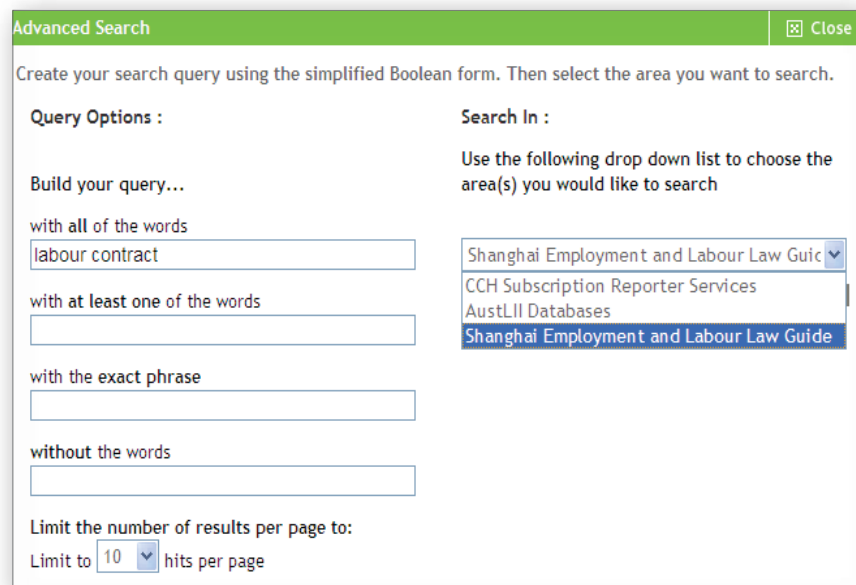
Advanced Search

Close

Create your search query using the simplified Boolean form. Then select the area you want to search.

Query Options :

Build your query...

with all of the words

labour contract

with at least one of the words

with the exact phrase

without the words

Limit the number of results per page to:

Limit to 10 hits per page

Search In :

Use the following drop down list to choose the area(s) you would like to search

Shanghai Employment and Labour Law Guic

CCH Subscription Reporter Services

AustLII Databases

Shanghai Employment and Labour Law Guide